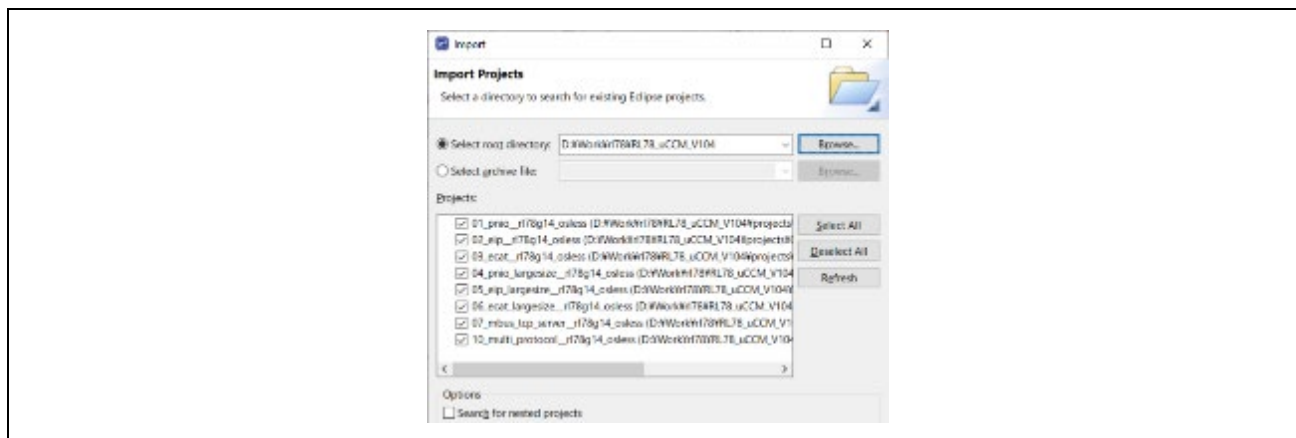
Import

Import Projects

Select a directory to search for existing Eclipse projects.

Select root directory: D:¥Work¥rl78¥RL78_uCCM_V104

Browse...

Select archive file:

Browse...

Projects:

01_pnio__rl78g14_osless (D:¥Work¥rl78¥RL78_uCCM_V104¥projects

02_eip__rl78g14_osless (D:¥Work¥rl78¥RL78_uCCM_V104¥projects¥

03_ecat__rl78g14_osless (D:¥Work¥rl78¥RL78_uCCM_V104¥projects¥

04_pnio_largesize__rl78g14_osless (D:¥Work¥rl78¥RL78_uCCM_V104

05_eip_largesize__rl78g14_osless (D:¥Work¥rl78¥RL78_uCCM_V104¥

06_ecat_largesize__rl78g14_osless (D:¥Work¥rl78¥RL78_uCCM_V104

07_mbus_tcp_server__rl78g14_osless (D:¥Work¥rl78¥RL78_uCCM_V1

10_multi_protocol__rl78g14_osless (D:¥Work¥rl78¥RL78_uCCM_V104

Select All

Deselect All

Refresh

Options

Search for nested projects